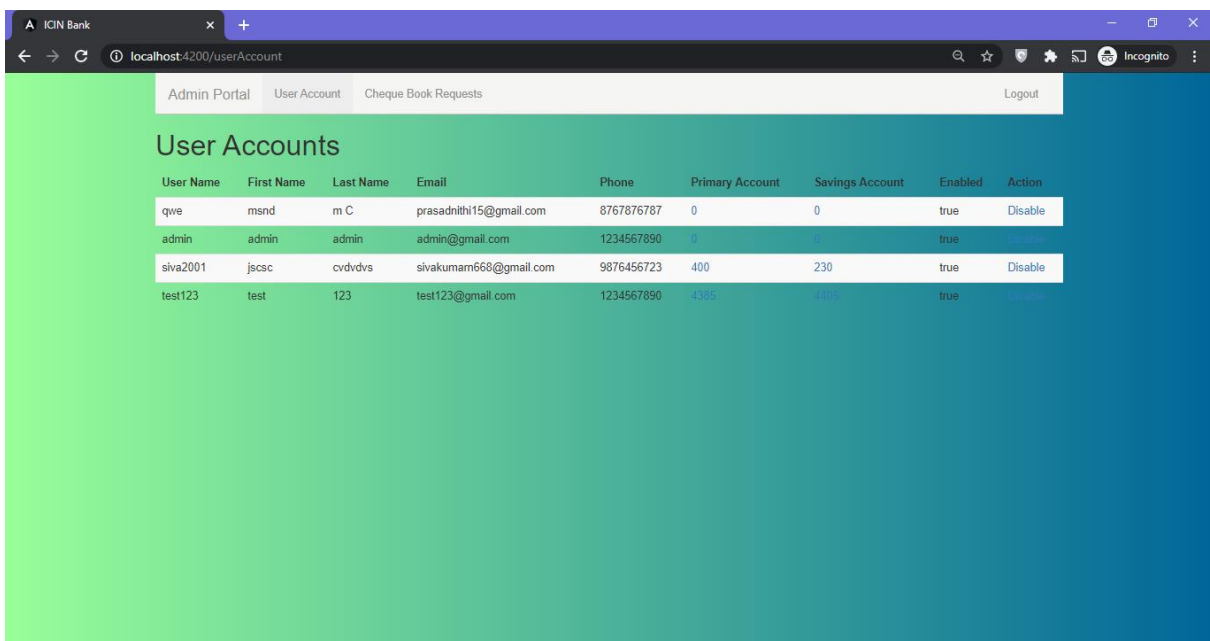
ICIN Bank

localhost:4200/userAccount

Incognito

Admin Portal User Account Cheque Book Requests Logout

User Accounts

| User Name | First Name | Last Name | Email | Phone | Primary Account | Savings Account | Enabled | Action |
|---|---|---|---|---|---|---|---|---|
| qwe | msnd | m C | prasadnithi15@gmail.com | 8767876787 | 0 | 0 | true | Disable |
| admin | admin | admin | admin@gmail.com | 1234567890 | 0 | 0 | true | Disable |
| siva2001 | jscsc | cvdvdvs | sivakumarn668@gmail.com | 9876456723 | 400 | 230 | true | Disable |
| test123 | test | 123 | test123@gmail.com | 1234567890 | 4385 | 4405 | true | Disable |